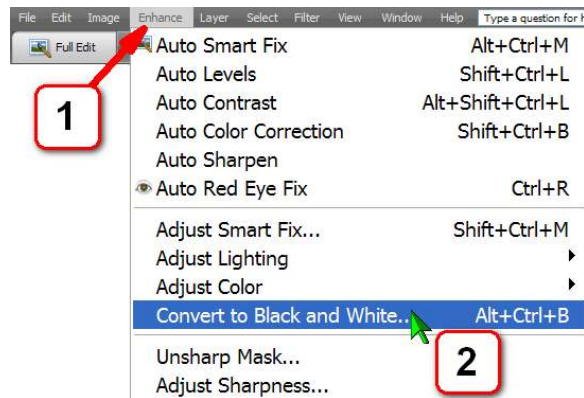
File Edit Image Enhance Layer Select Filter View Window Help Type a question for h

Full Edit

1

Auto Smart Fix Alt+Ctrl+M
Auto Levels Shift+Ctrl+L
Auto Contrast Alt+Shift+Ctrl+L
Auto Color Correction Shift+Ctrl+B
Auto Sharpen
Auto Red Eye Fix Ctrl+R
Adjust Smart Fix... Shift+Ctrl+M
Adjust Lighting
Adjust Color
Convert to Black and White... Alt+Ctrl+B
Unsharp Mask...
Adjust Sharpness...

2